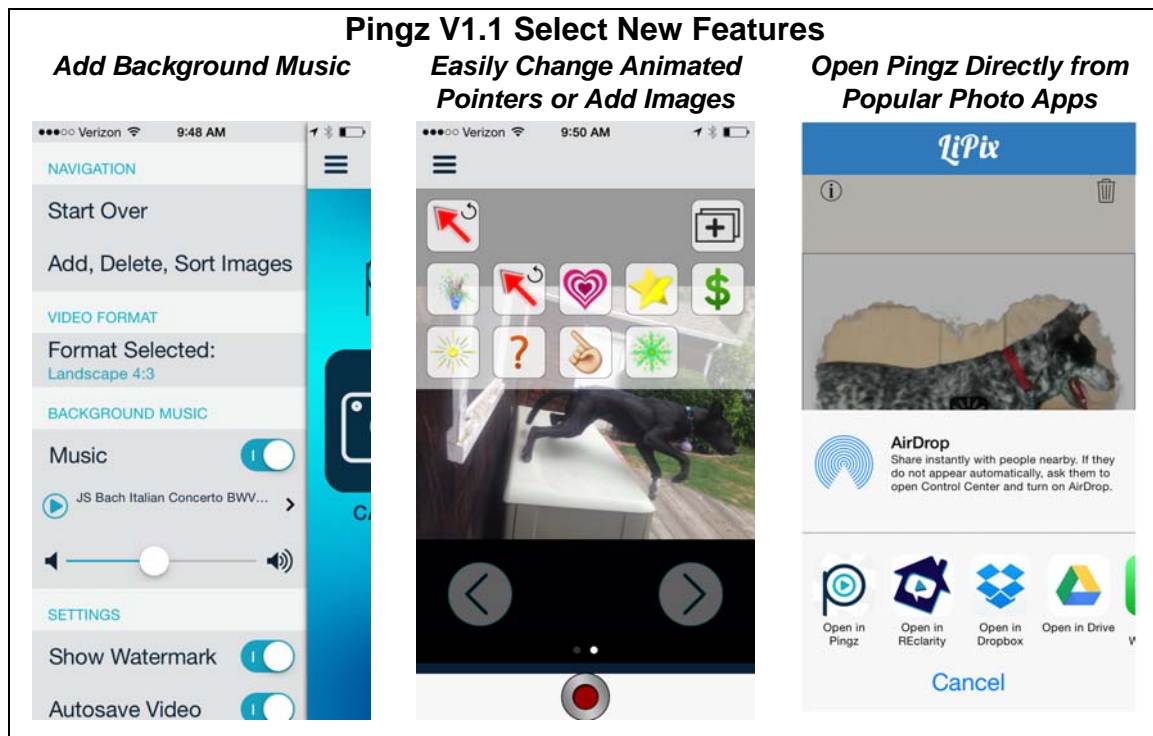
Pingz V1.1 Select New Features

Add Background Music

●●●○○ Verizon 9:48 AM

NAVIGATION

Start Over

Add, Delete, Sort Images

VIDEO FORMAT

Format Selected:
Landscape 4:3

BACKGROUND MUSIC

Music

JS Bach Italian Concerto BWV...

SETTINGS

Show Watermark

Autosave Video

CA

Easily Change Animated Pointers or Add Images

●●●○○ Verizon 9:50 AM

?

$

Open Pingz Directly from Popular Photo Apps

LiPix

AirDrop
Share instantly with people nearby. If they do not appear automatically, ask them to open Control Center and turn on AirDrop.

Open in Pingz

Open in REclarity

Open in Dropbox

Open in Drive

W

Cancel